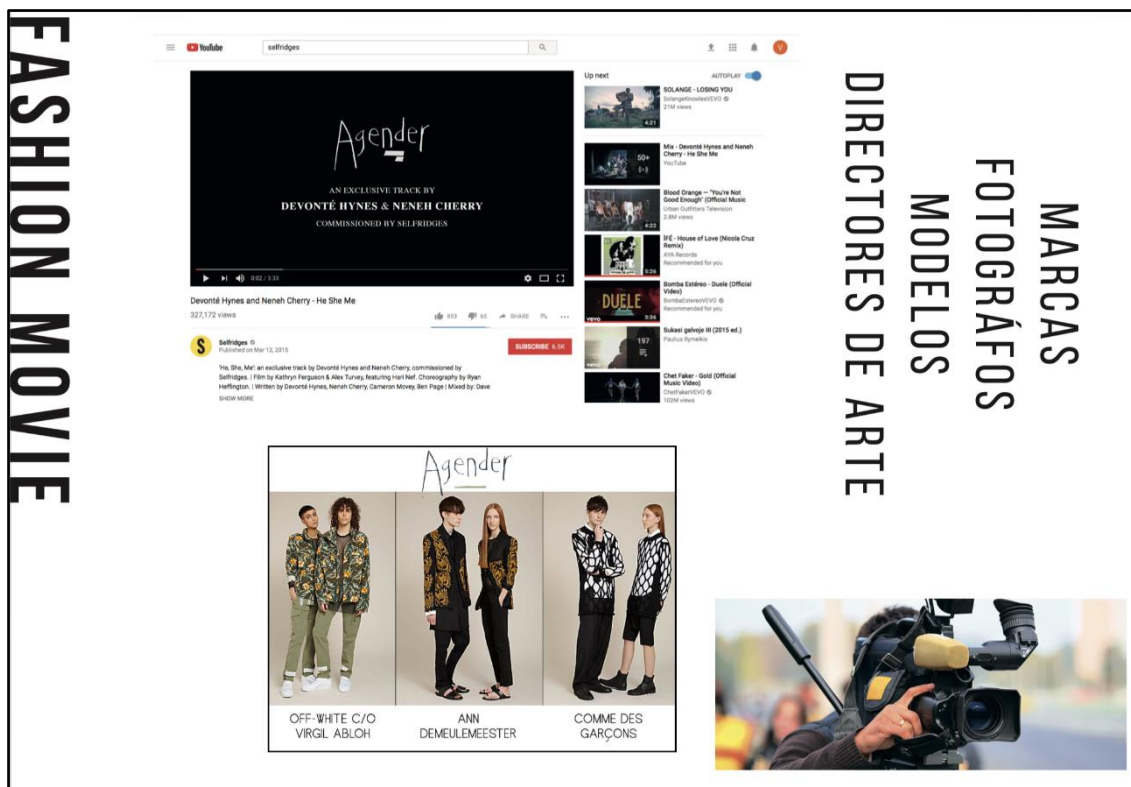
FASHION MOVIE

YouTube selfridges

Agender

AN EXCLUSIVE TRACK BY
DEVONTÉ HYNES & NENEH CHERRY
COMMISSIONED BY SELFRIDGES

0:02 / 3:33

Devonté Hynes and Neneh Cherry - He She Me
327,172 views
893 65 SHARE

Selfridges
Published on Mar 12, 2015
SUBSCRIBE 6.5K

'He, She, Me': an exclusive track by Devonté Hynes and Neneh Cherry, commissioned by Selfridges. | Film by Kathryn Ferguson & Alex Turvey, featuring Hari Nef. Choreography by Ryan Heffington. | Written by Devonté Hynes, Neneh Cherry, Cameron Mcvey, Ben Page | Mixed by: Dave
SHOW MORE

Up next AUTOPLAY
SOLANGE - LOSING YOU
SolangeKnowlesVEVO
21M views
4:21
Mix - Devonté Hynes and Neneh Cherry - He She Me
YouTube
50+
Blood Orange — "You're Not Good Enough" (Official Music
Urban Outfitters Television
2.8M views
4:22
ÌFÉ - House of Love (Nicola Cruz Remix)
AYA Records
Recommended for you
5:26
Bomba Estéreo - Duele (Official Video)
BombaEstereoVEVO
Recommended for you
DUELE
3:36
Sukasi galvoje III (2015 ed.)
Paulius Rymeikis
197
Chet Faker - Gold (Official Music Video)
ChetFakerVEVO
102M views

MARCAS
FOTOGRÁFOS
MODELOS
DIRECTORES DE ARTE

Agender

OFF-WHITE C/O VIRGIL ABLOH
ANN DEMEULEMEESTER
COMME DES GARÇONS